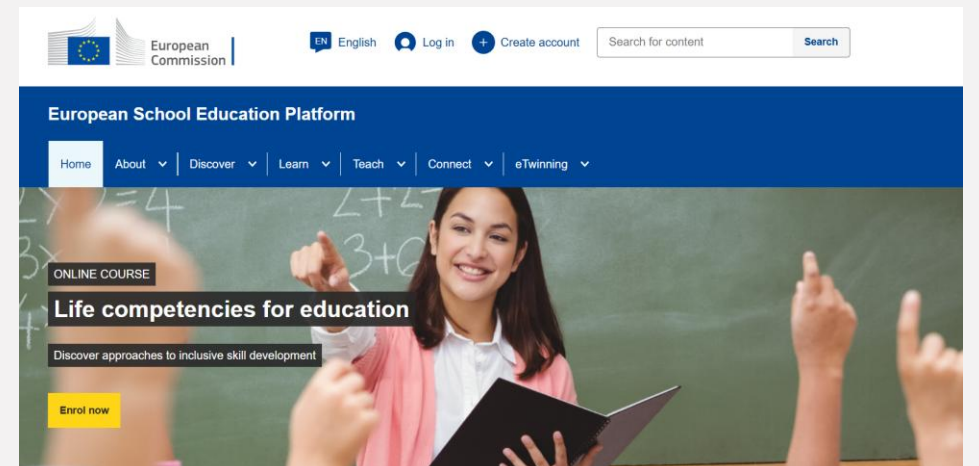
European Commission

EN English Log in Create account Search for content Search

European School Education Platform

Home About Discover Learn Teach Connect eTwinning

ONLINE COURSE

Life competencies for education

Discover approaches to inclusive skill development

Enrol now